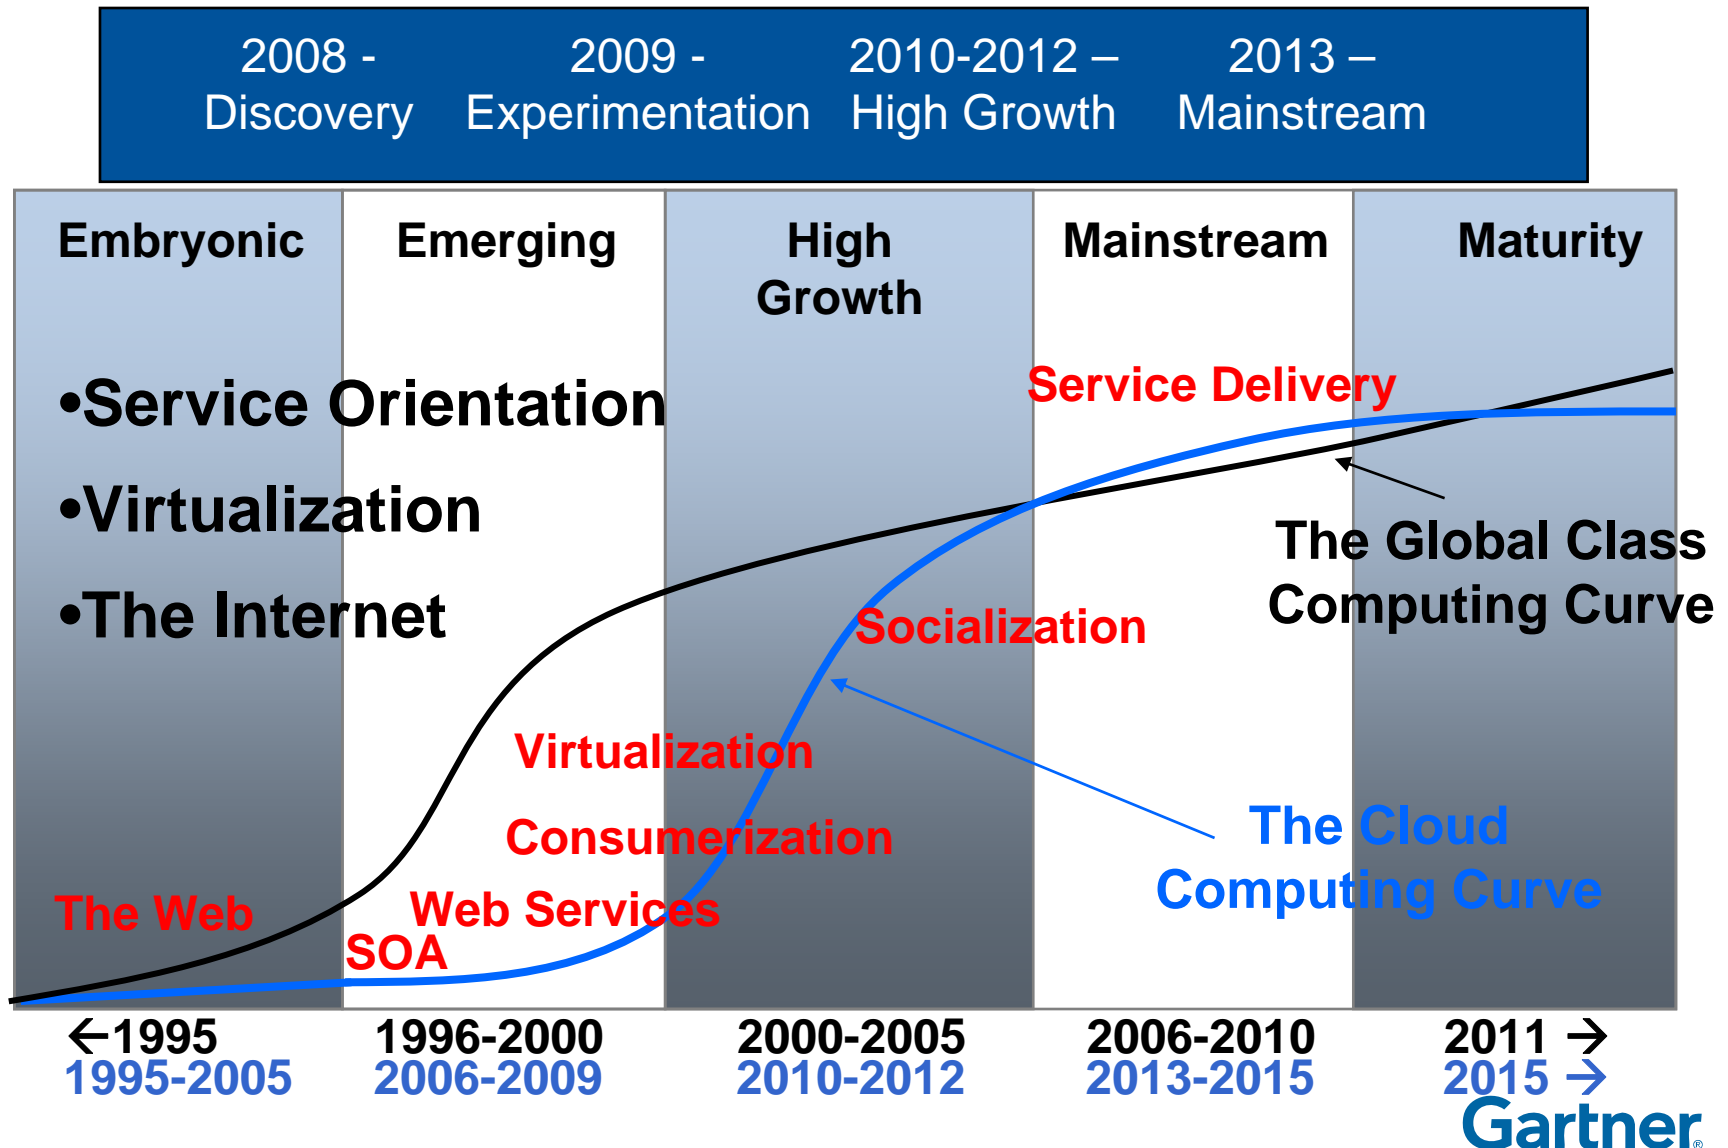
2008 - Discovery

2009 - Experimentation

2010-2012 – High Growth

2013 – Mainstream

Embryonic

Emerging

High Growth

Mainstream

Maturity

•Service Orientation

•Virtualization

•The Internet

Service Delivery

The Global Class Computing Curve

Socialization

Virtualization

Consumerization

The Cloud Computing Curve

The Web

Web Services

SOA

←1995
1995-2005

1996-2000
2006-2009

2000-2005
2010-2012

2006-2010
2013-2015

2011 →
2015 →

Gartner